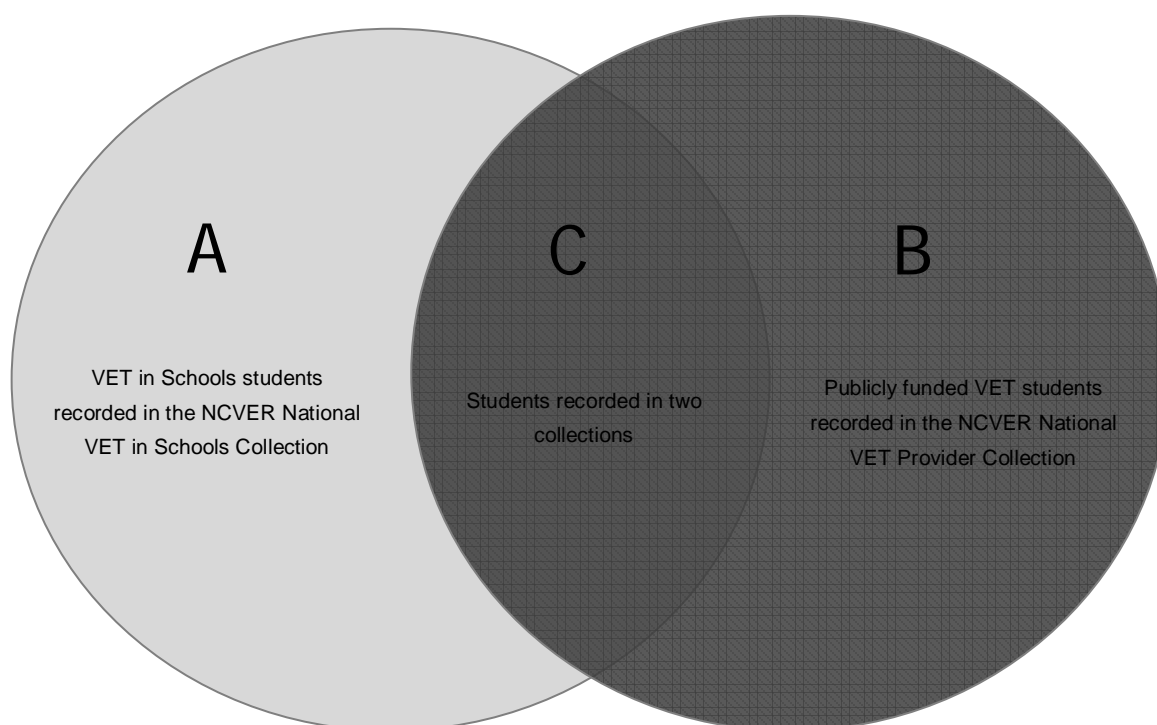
A

VET in Schools students recorded in the NCVER National VET in Schools Collection

C

Students recorded in two collections

B

Publicly funded VET students recorded in the NCVER National VET Provider Collection